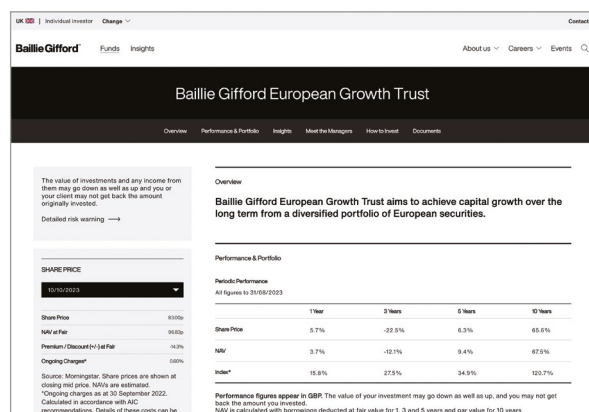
UK | Individual investor Change

Contact

Baillie Gifford Funds Insights

About us Careers Events

Baillie Gifford European Growth Trust

Overview Performance & Portfolio Insights Meet the Managers How to Invest Documents

The value of investments and any income from them may go down as well as up and you or your client may not get back the amount originally invested.

Detailed risk warning ⟶

SHARE PRICE

10/10/2023

| | |
|---|---|
| Share Price | 83.00p |
| NAV at Fair | 96.82p |
| Premium / Discount (+/-) at Fair | -14.3% |
| Ongoing Charges* | 0.60% |

Source: Morningstar. Share prices are shown at closing mid price. NAVs are estimated. *Ongoing charges as at 30 September 2022. Calculated in accordance with AIC recommendations. Details of these costs can be

Overview

Baillie Gifford European Growth Trust aims to achieve capital growth over the long term from a diversified portfolio of European securities.

Performance & Portfolio

Periodic Performance
All figures to 31/08/2023

| | 1 Year | 3 Years | 5 Years | 10 Years |
|---|---|---|---|---|
| Share Price | 5.7% | -22.5% | 6.3% | 65.5% |
| NAV | 3.7% | -12.1% | 9.4% | 67.5% |
| Index* | 15.8% | 27.5% | 34.9% | 120.7% |

Performance figures appear in GBP. The value of your investment may go down as well as up, and you may not get back the amount you invested.
NAV is calculated with borrowings deducted at fair value for 1, 3 and 5 years and par value for 10 years.